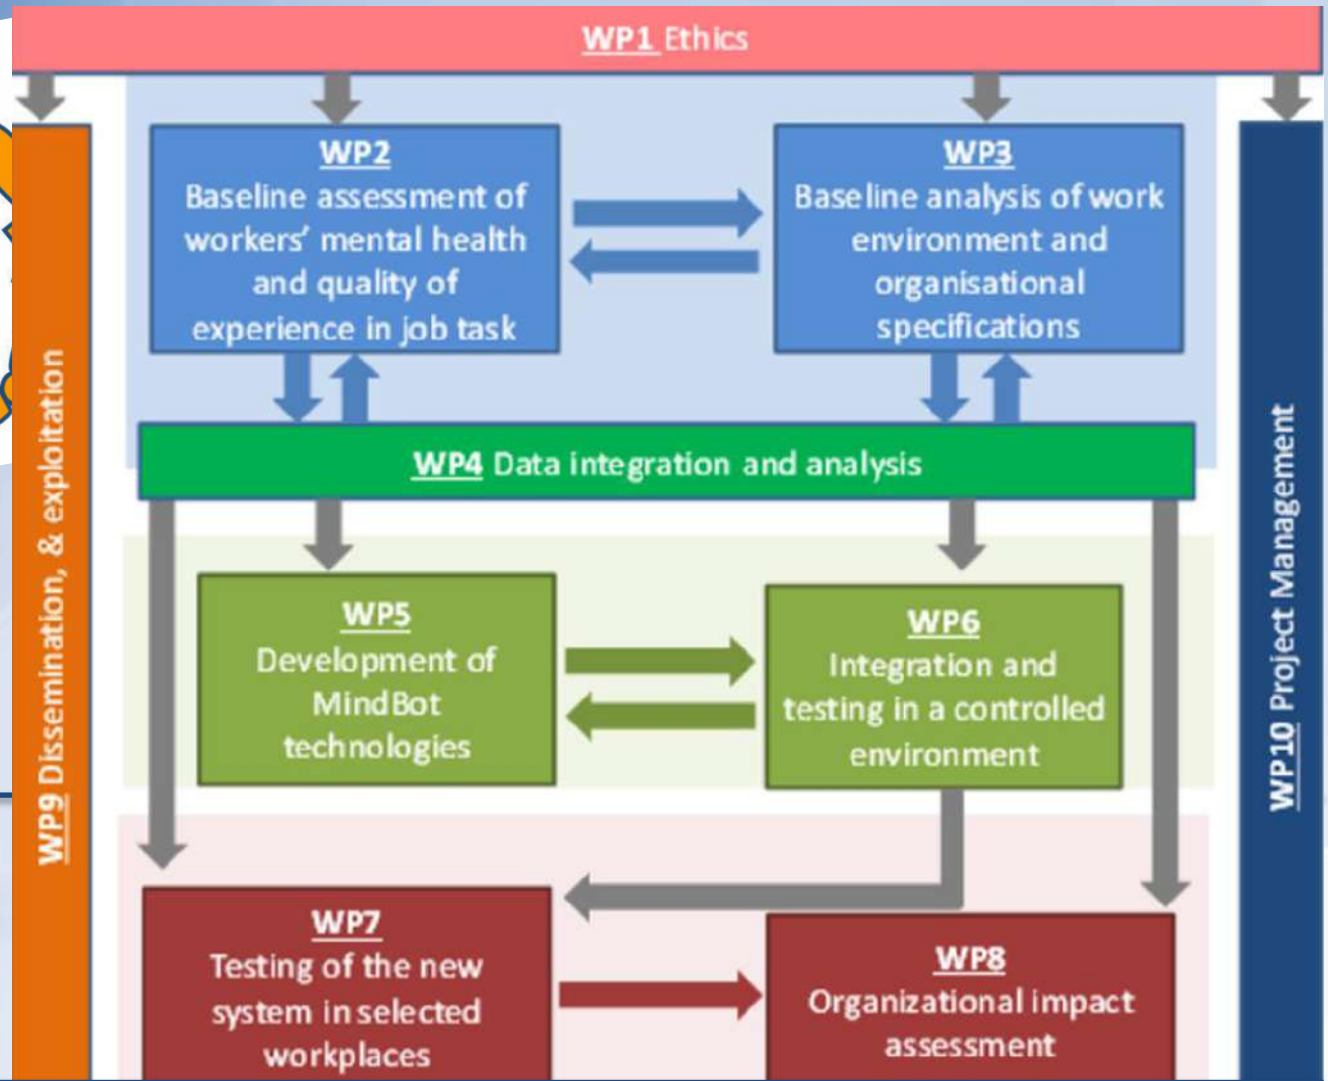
WP1 Ethics

WP9 Dissemination, & exploitation

WP2
Baseline assessment of workers' mental health and quality of experience in job task

WP3
Baseline analysis of work environment and organisational specifications

WP4 Data integration and analysis

WP5
Development of MindBot technologies

WP6
Integration and testing in a controlled environment

WP7
Testing of the new system in selected workplaces

WP8
Organizational impact assessment

WP10 Project Management